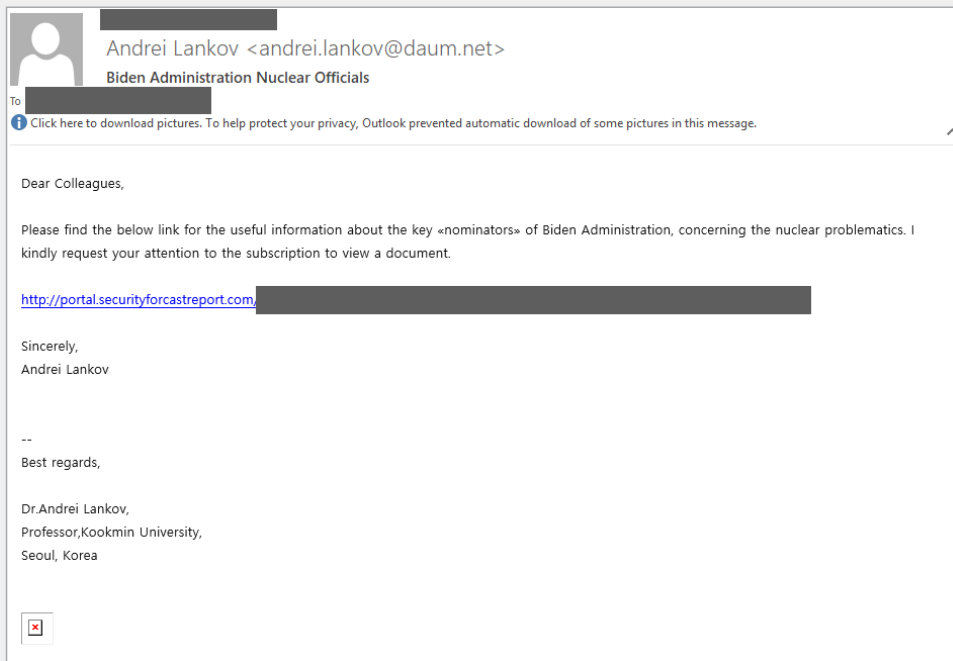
Andrei Lankov <andrei.lankov@daum.net>
Biden Administration Nuclear Officials

To

Click here to download pictures. To help protect your privacy, Outlook prevented automatic download of some pictures in this message.

Dear Colleagues,

Please find the below link for the useful information about the key «nominators» of Biden Administration, concerning the nuclear problematics. I kindly request your attention to the subscription to view a document.

http://portal.securityforcastreport.com/

Sincerely,
Andrei Lankov

--
Best regards,

Dr.Andrei Lankov,
Professor,Kookmin University,
Seoul, Korea